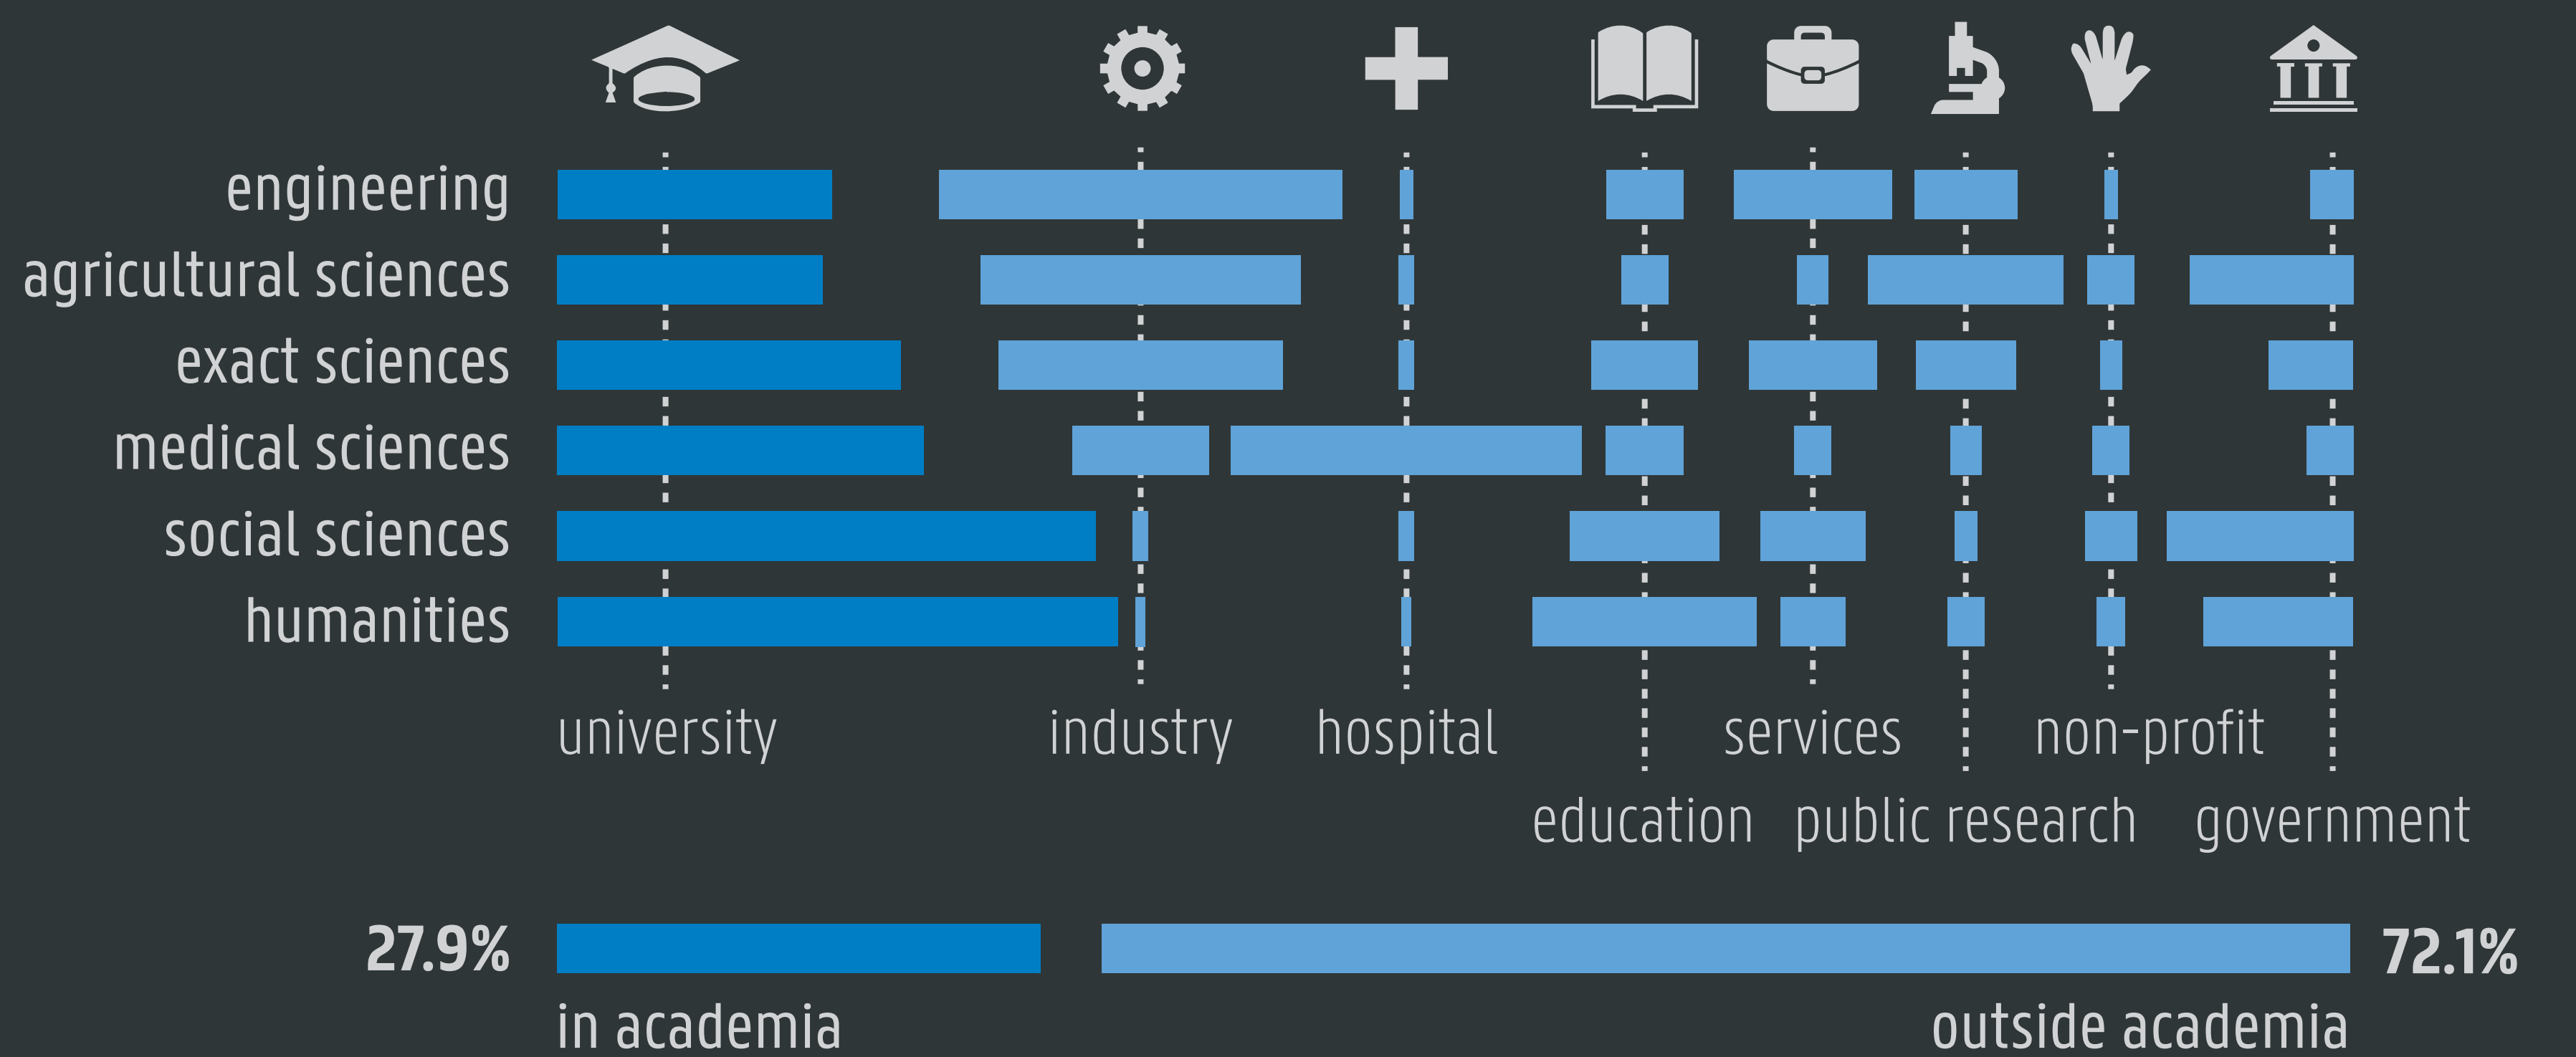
engineering
agricultural sciences
exact sciences
medical sciences
social sciences
humanities

university
industry
hospital
services
non-profit
education
public research
government

27.9%
72.1%
in academia
outside academia